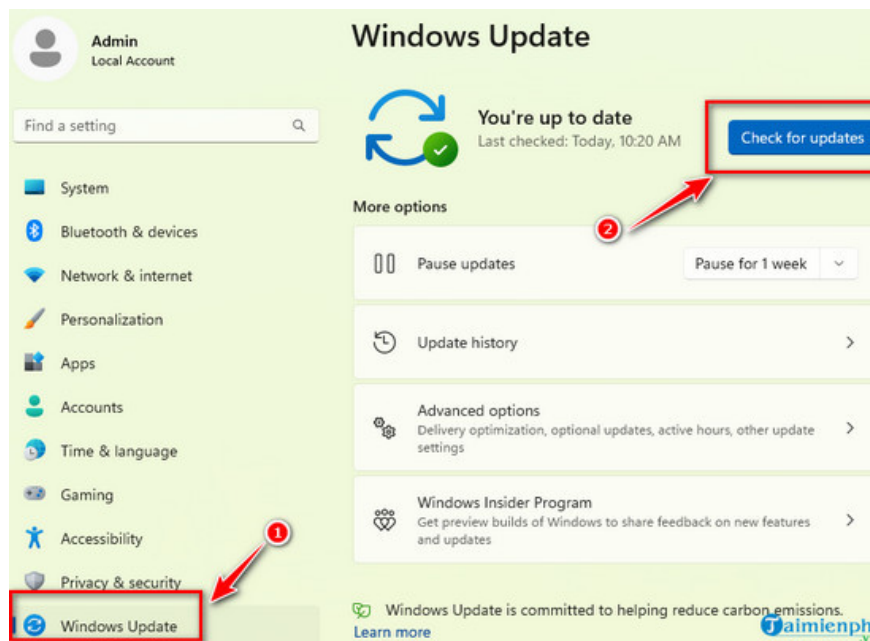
Admin
Local Account

Find a setting

System
Bluetooth & devices
Network & internet
Personalization
Apps
Accounts
Time & language
Gaming
Accessibility
Privacy & security
Windows Update

1

Windows Update

You're up to date
Last checked: Today, 10:20 AM

Check for updates

2

More options

Pause updates
Pause for 1 week

Update history

Advanced options
Delivery optimization, optional updates, active hours, other update settings

Windows Insider Program
Get preview builds of Windows to share feedback on new features and updates

Windows Update is committed to helping reduce carbon emissions.
Learn more

Taimienph